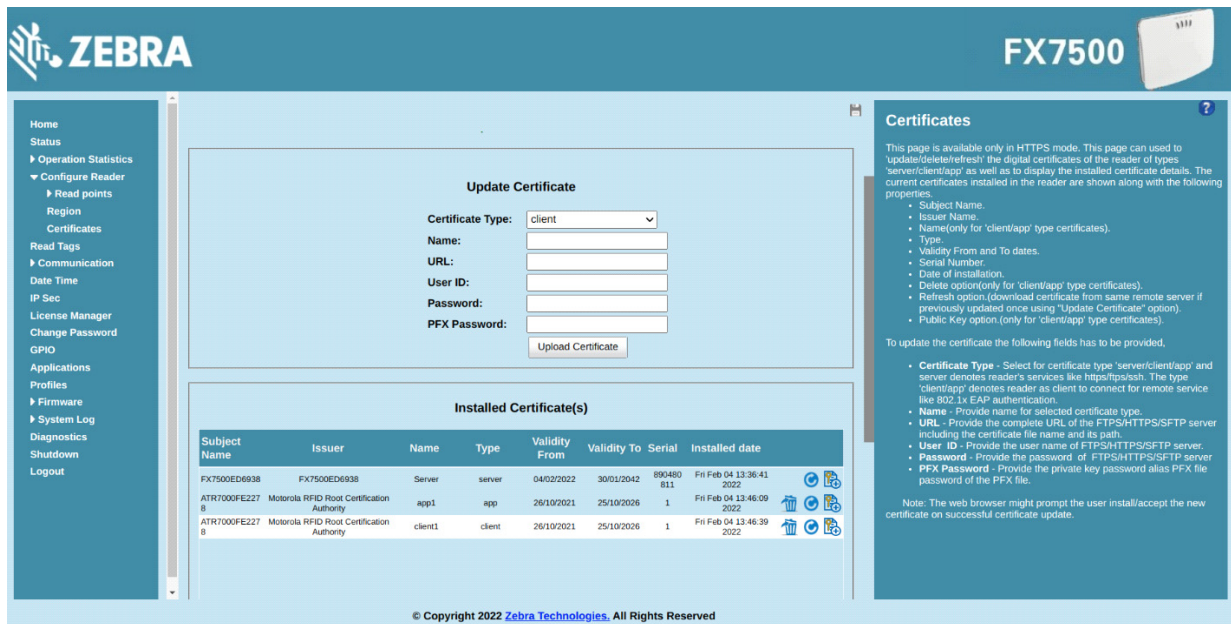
ZEBRA

FX7500

Home
Status
Operation Statistics
Configure Reader
Read points
Region
Certificates
Read Tags
Communication
Date Time
IP Sec
License Manager
Change Password
GPIO
Applications
Profiles
Firmware
System Log
Diagnostics
Shutdown
Logout

Update Certificate

Certificate Type: client
Name:
URL:
User ID:
Password:
PFX Password:
Upload Certificate

Installed Certificate(s)

| Subject Name | Issuer | Name | Type | Validity From | Validity To | Serial | Installed date |
|---|---|---|---|---|---|---|---|
| FX7500ED6938 | FX7500ED6938 | Server | server | 04/02/2022 | 30/01/2042 | 890480811 | Fri Feb 04 13:36:41 2022 |
| ATR7000FE2278 | Motorola RFID Root Certification Authority | app1 | app | 26/10/2021 | 25/10/2026 | 1 | Fri Feb 04 13:46:09 2022 |
| ATR7000FE2278 | Motorola RFID Root Certification Authority | client1 | client | 26/10/2021 | 25/10/2026 | 1 | Fri Feb 04 13:46:39 2022 |

Certificates

This page is available only in HTTPS mode. This page can used to 'update/delete/refresh' the digital certificates of the reader of types 'server/client/app' as well as to display the installed certificate details. The current certificates installed in the reader are shown along with the following properties.
• Subject Name.
• Issuer Name.
• Name(only for 'client/app' type certificates).
• Type.
• Validity From and To dates.
• Serial Number.
• Date of installation.
• Delete option(only for 'client/app' type certificates).
• Refresh option.(download certificate from same remote server if previously updated once using "Update Certificate" option).
• Public Key option.(only for 'client/app' type certificates).

To update the certificate the following fields has to be provided,

• Certificate Type - Select for certificate type 'server/client/app' and server denotes reader's services like https/ftps/ssh. The type 'client/app' denotes reader as client to connect for remote service like 802.1x EAP authentication.
• Name - Provide name for selected certificate type.
• URL - Provide the complete URL of the FTPS/HTTPS/SFTP server including the certificate file name and its path.
• User ID - Provide the user name of FTPS/HTTPS/SFTP server.
• Password - Provide the password of FTPS/HTTPS/SFTP server
• PFX Password - Provide the private key password alias PFX file password of the PFX file.

Note: The web browser might prompt the user install/accept the new certificate on successful certificate update.

© Copyright 2022 Zebra Technologies. All Rights Reserved